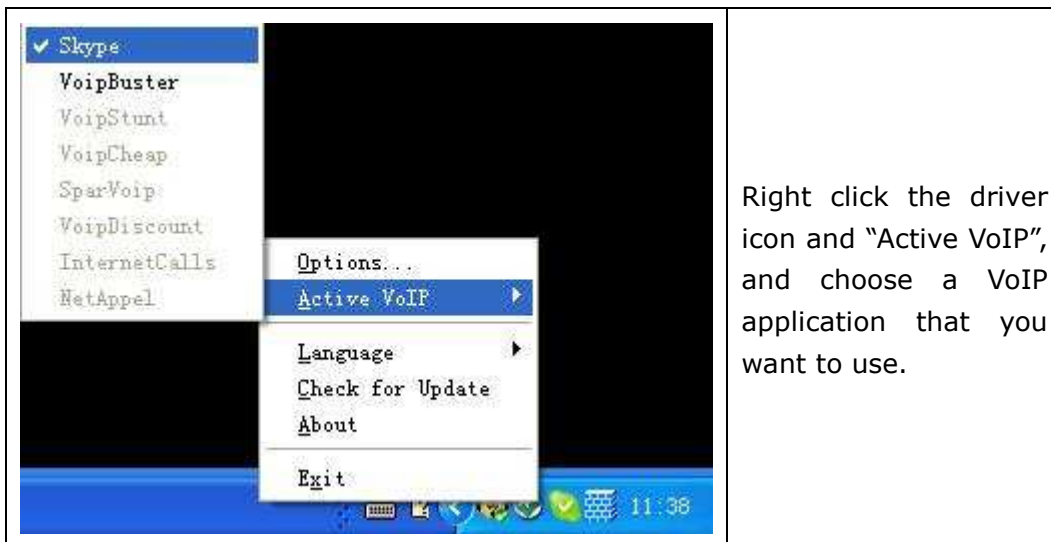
| | |
|---|---|
| ✔ Skype<br>VoipBuster<br>VoipStunt<br>VoipCheap<br>SparVoip<br>VoipDiscount<br>InternetCalls<br>NetAppel<br><br>Options...<br>Active VoIP<br>Language<br>Check for Update<br>About<br>Exit<br><br>11:38 | Right click the driver icon and "Active VoIP", and choose a VoIP application that you want to use. |